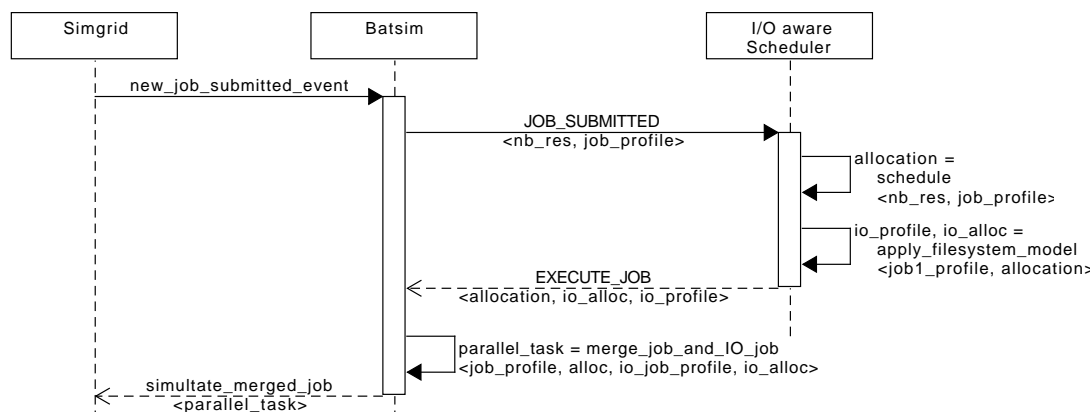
Simgrid

Batsim

I/O aware Scheduler

new_job_submitted_event

JOB_SUBMITTED <nb_res, job_profile>

allocation = schedule <nb_res, job_profile>

io_profile, io_alloc = apply_filesystem_model <job1_profile, allocation>

EXECUTE_JOB <allocation, io_alloc, io_profile>

parallel_task = merge_job_and_IO_job <job_profile, alloc, io_job_profile, io_alloc>

simultate_merged_job <parallel_task>